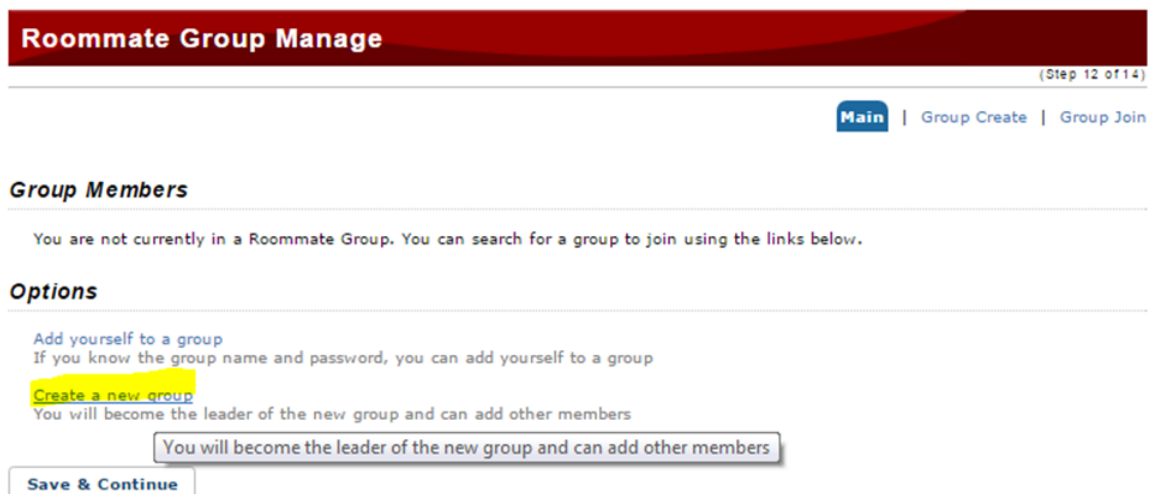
Roommate Group Manage

(Step 12 of 14)

Main | Group Create | Group Join

Group Members

You are not currently in a Roommate Group. You can search for a group to join using the links below.

Options

Add yourself to a group
If you know the group name and password, you can add yourself to a group

Create a new group
You will become the leader of the new group and can add other members

You will become the leader of the new group and can add other members

Save & Continue